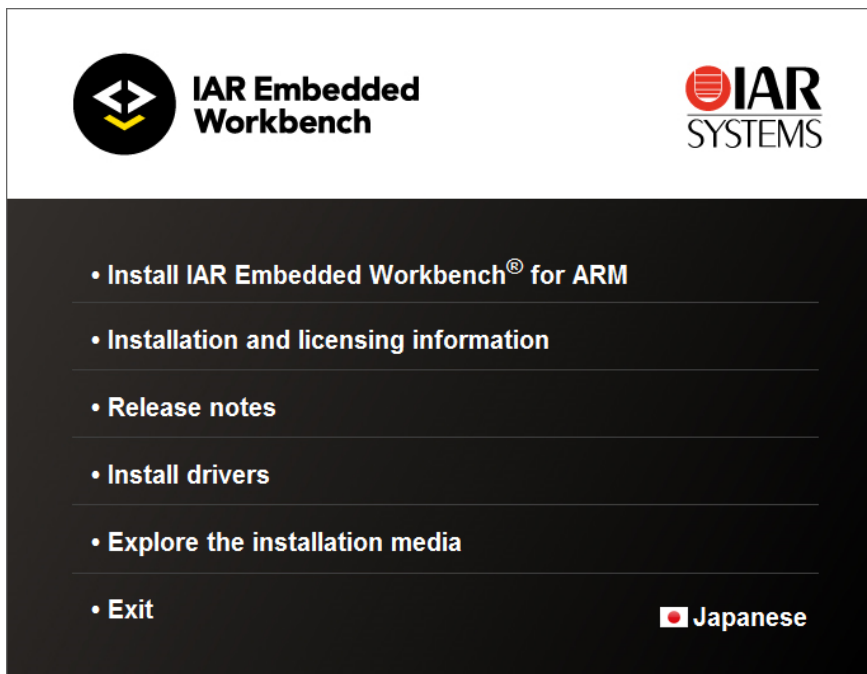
IAR Embedded Workbench

IAR SYSTEMS

• Install IAR Embedded Workbench® for ARM

• Installation and licensing information

• Release notes

• Install drivers

• Explore the installation media

• Exit

Japanese